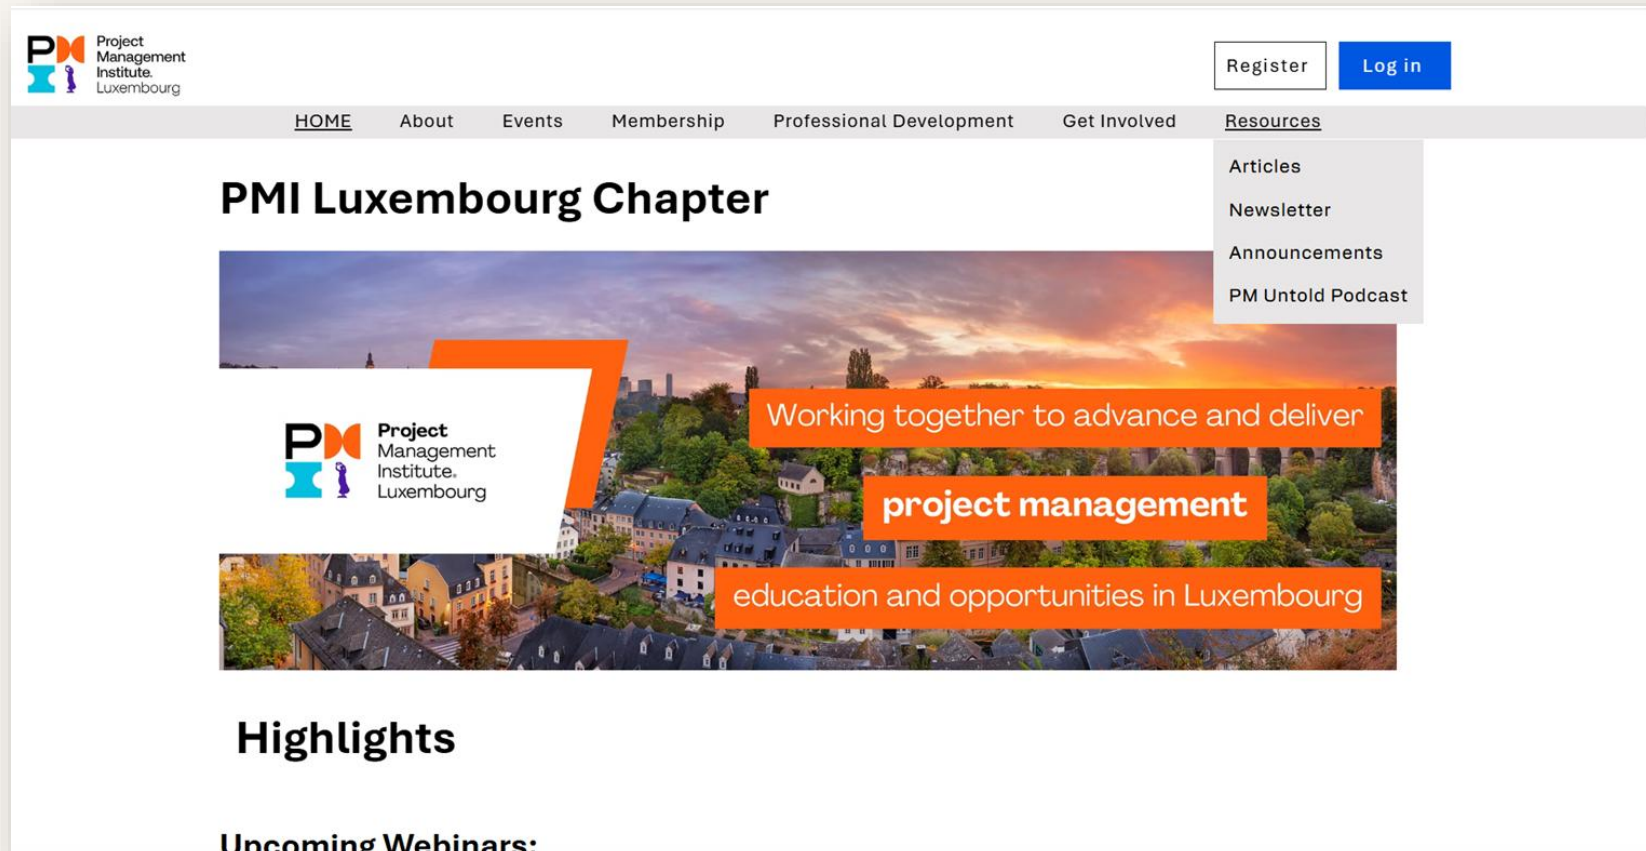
PMI Project Management Institute. Luxembourg

Register Log in

HOME About Events Membership Professional Development Get Involved Resources

Articles
Newsletter
Announcements
PM Untold Podcast

PMI Luxembourg Chapter

PMI Project Management Institute. Luxembourg

Working together to advance and deliver
project management
education and opportunities in Luxembourg

Highlights

Upcoming Webinars: